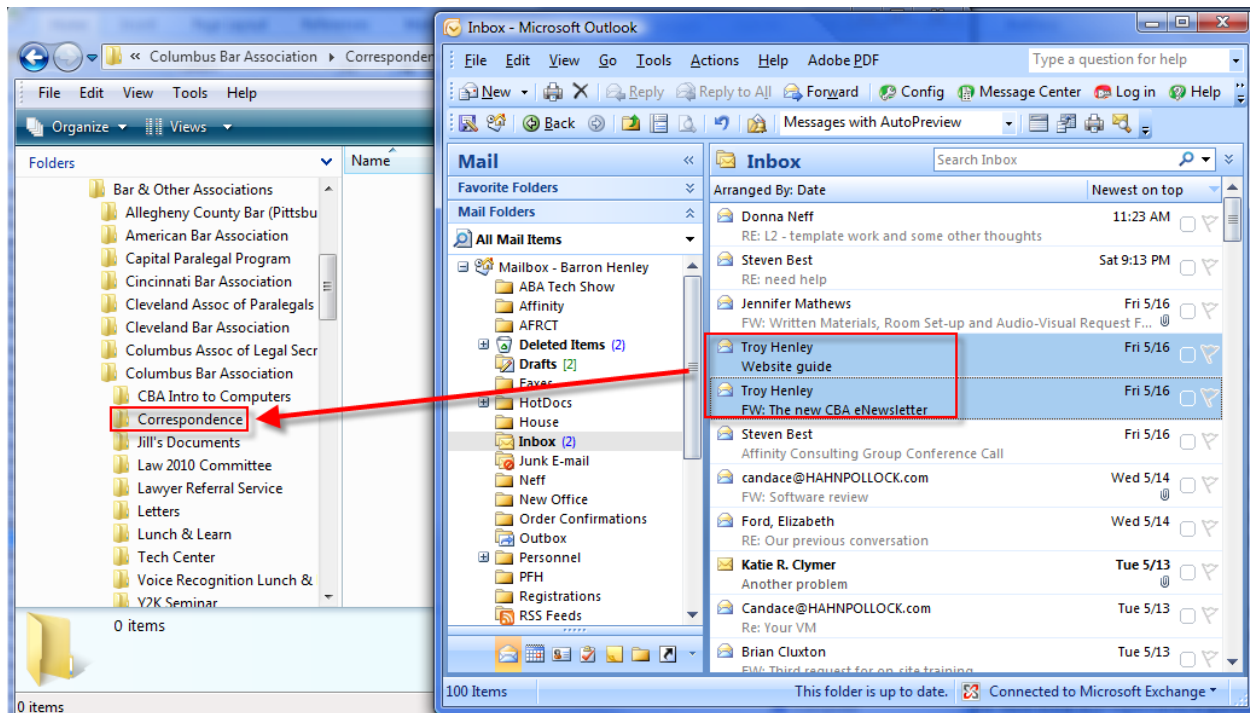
« Columbus Bar Association › Corresponden

File Edit View Tools Help

Organize Views

Folders

Name

Bar & Other Associations
Allegheny County Bar (Pittsbu
American Bar Association
Capital Paralegal Program
Cincinnati Bar Association
Cleveland Assoc of Paralegals
Cleveland Bar Association
Columbus Assoc of Legal Secr
Columbus Bar Association
CBA Intro to Computers
Correspondence
Jill's Documents
Law 2010 Committee
Lawyer Referral Service
Letters
Lunch & Learn
Tech Center
Voice Recognition Lunch &
Y2K Seminar

0 items

0 items

Inbox - Microsoft Outlook

File Edit View Go Tools Actions Help Adobe PDF

Type a question for help

New Reply Reply to All Forward Config Message Center Log in Help

Back Messages with AutoPreview

Mail

Favorite Folders

Mail Folders

All Mail Items

Mailbox - Barron Henley
ABA Tech Show
Affinity
AFRCT
Deleted Items (2)
Drafts [2]
Faxes
HotDocs
House
Inbox (2)
Junk E-mail
Neff
New Office
Order Confirmations
Outbox
Personnel
PFH
Registrations
RSS Feeds

Inbox

Search Inbox

Arranged By: Date Newest on top

Donna Neff 11:23 AM
RE: L2 - template work and some other thoughts
Steven Best Sat 9:13 PM
RE: need help
Jennifer Mathews Fri 5/16
FW: Written Materials, Room Set-up and Audio-Visual Request F...
Troy Henley Fri 5/16
Website guide
Troy Henley Fri 5/16
FW: The new CBA eNewsletter
Steven Best Fri 5/16
Affinity Consulting Group Conference Call
candace@HAHNPOLLOCK.com Wed 5/14
FW: Software review
Ford, Elizabeth Wed 5/14
RE: Our previous conversation
Katie R. Clymer Tue 5/13
Another problem
Candace@HAHNPOLLOCK.com Tue 5/13
Re: Your VM
Brian Cluxton Tue 5/13
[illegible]

100 Items This folder is up to date. Connected to Microsoft Exchange